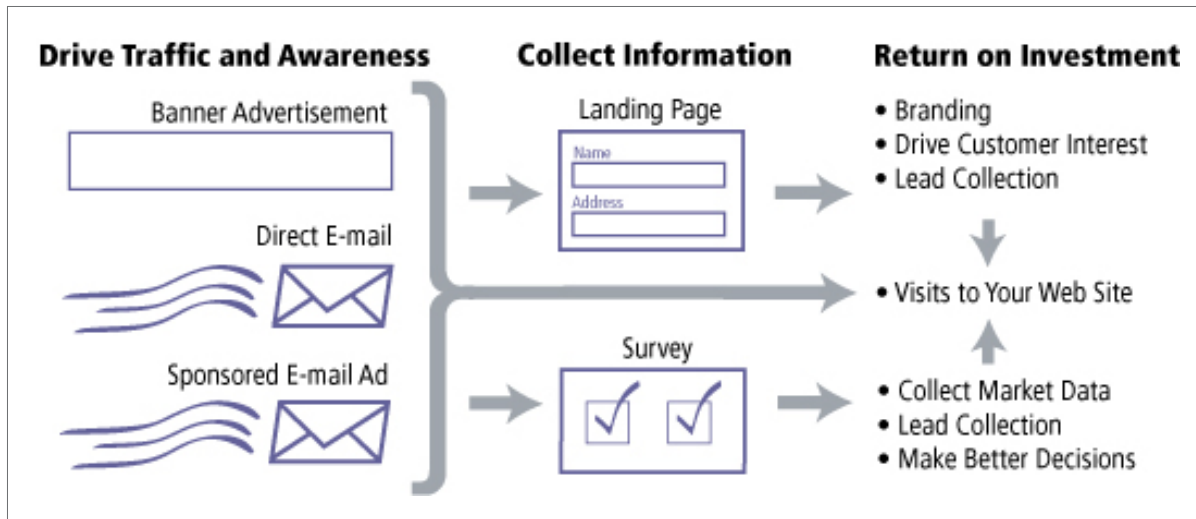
Drive Traffic and Awareness

Banner Advertisement

Direct E-mail

Sponsored E-mail Ad

Collect Information

Landing Page

Name

Address

Survey

Return on Investment

• Branding
• Drive Customer Interest
• Lead Collection

• Visits to Your Web Site

• Collect Market Data
• Lead Collection
• Make Better Decisions